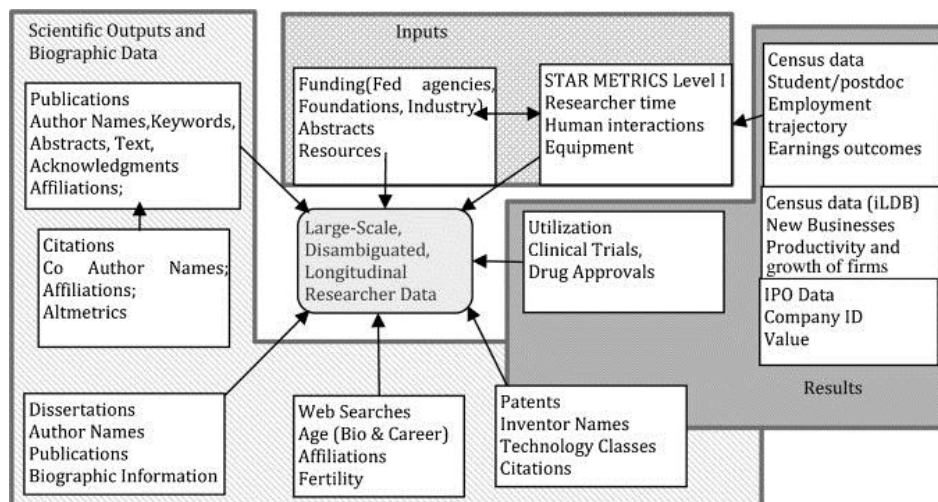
Scientific Outputs and Biographic Data

Inputs

Publications
Author Names,Keywords, Abstracts, Text, Acknowledgments
Affiliations;

Funding(Fed agencies, Foundations, Industry)
Abstracts
Resources

STAR METRICS Level I
Researcher time
Human interactions
Equipment

Census data
Student/postdoc
Employment trajectory
Earnings outcomes

Citations
Co Author Names;
Affiliations;
Altmetrics

Large-Scale, Disambiguated, Longitudinal Researcher Data

Utilization
Clinical Trials,
Drug Approvals

Census data (iLDB)
New Businesses
Productivity and growth of firms

IPO Data
Company ID
Value

Results

Dissertations
Author Names
Publications
Biographic Information

Web Searches
Age (Bio & Career)
Affiliations
Fertility

Patents
Inventor Names
Technology Classes
Citations